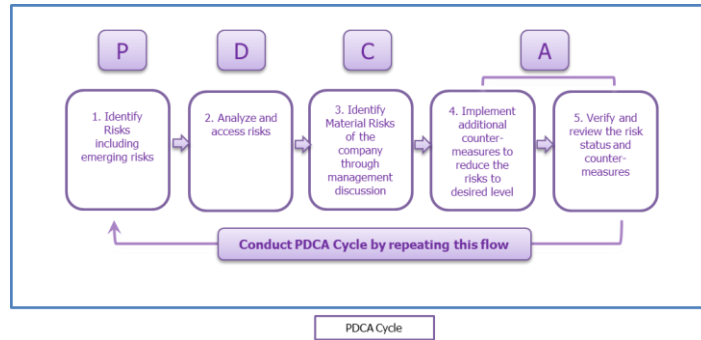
P

D

C

A

1. Identify Risks including emerging risks

2. Analyze and access risks

3. Identify Material Risks of the company through management discussion

4. Implement additional countermeasures to reduce the risks to desired level

5. Verify and review the risk status and countermeasures

Conduct PDCA Cycle by repeating this flow

PDCA Cycle